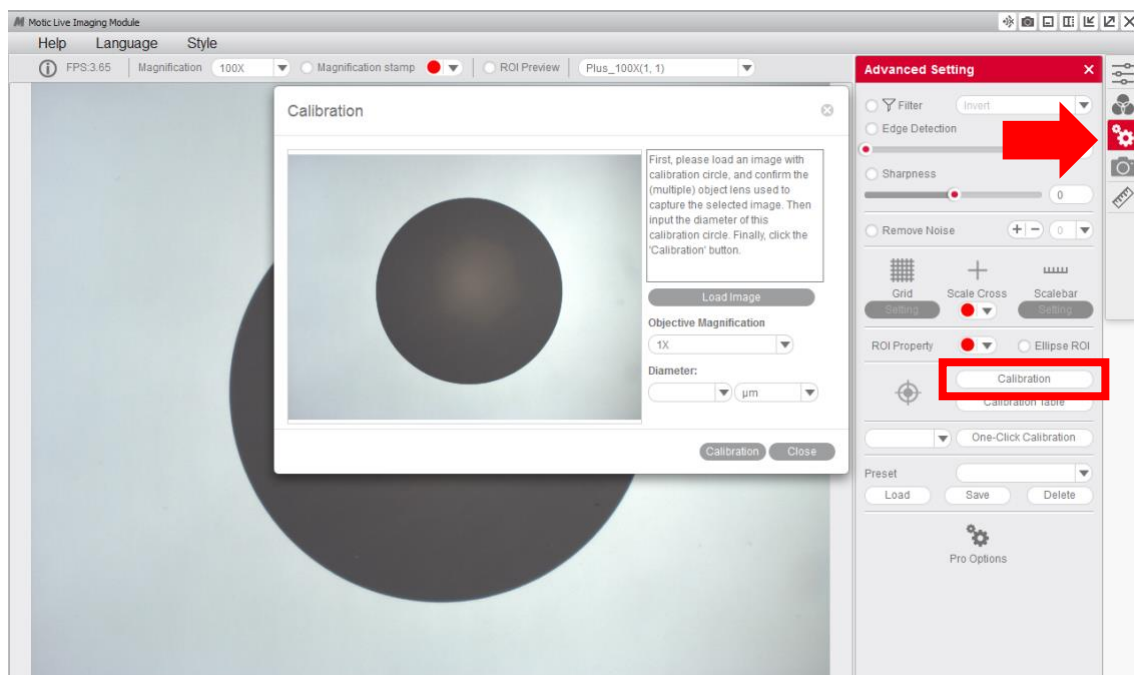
Motic Live Imaging Module

Help Language Style

FPS:3.65 Magnification 100X Magnification stamp ROI Preview Plus_100X(1, 1)

Calibration

First, please load an image with calibration circle, and confirm the (multiple) object lens used to capture the selected image. Then input the diameter of this calibration circle. Finally, click the 'Calibration' button.

Load Image

Objective Magnification

1X

Diameter:

μm

Calibration Close

Advanced Setting

Filter Invert

Edge Detection

Sharpness

0

Remove Noise + − 0

Grid Setting

Scale Cross

Scalebar Setting

ROI Property

Ellipse ROI

Calibration

Calibration Table

One-Click Calibration

Preset

Load Save Delete

Pro Options